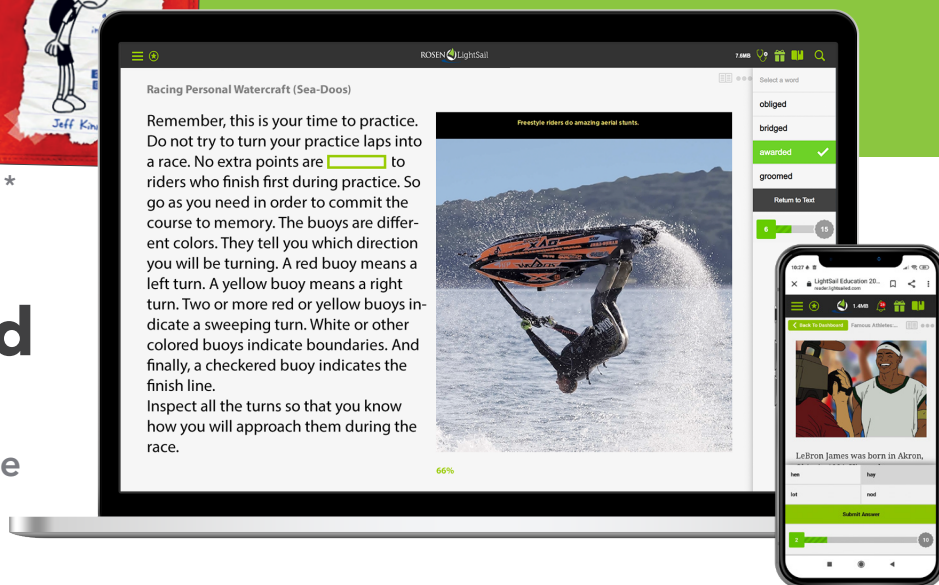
Jeff Kin

*

d

e

ROSEN LightSail

7.6MB

Racing Personal Watercraft (Sea-Doos)

Remember, this is your time to practice. Do not try to turn your practice laps into a race. No extra points are [ ] to riders who finish first during practice. So go as you need in order to commit the course to memory. The buoys are different colors. They tell you which direction you will be turning. A red buoy means a left turn. A yellow buoy means a right turn. Two or more red or yellow buoys indicate a sweeping turn. White or other colored buoys indicate boundaries. And finally, a checkered buoy indicates the finish line.
Inspect all the turns so that you know how you will approach them during the race.

Freestyle riders do amazing aerial stunts.

66%

Select a word

obliged

bridged

awarded

groomed

Return to Text

6

15

10:27

LightSail Education 20...
reader.lightsailed.com

1.4MB

Back To Dashboard

Famous Athletes:...

LeBron James was born in Akron,

hen

hay

lot

nod

Submit Answer

2

10